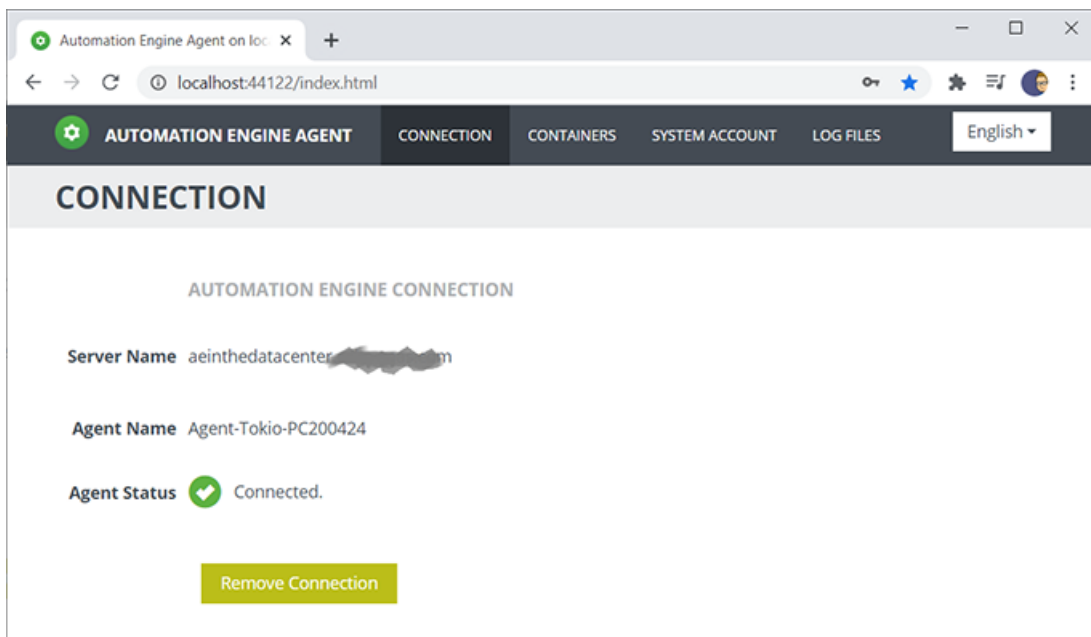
Automation Engine Agent on loc ×

+

localhost:44122/index.html

AUTOMATION ENGINE AGENT

CONNECTION

CONTAINERS

SYSTEM ACCOUNT

LOG FILES

English

CONNECTION

AUTOMATION ENGINE CONNECTION

Server Name aeinthedatacenter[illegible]m

Agent Name Agent-Tokio-PC200424

Agent Status Connected.

Remove Connection